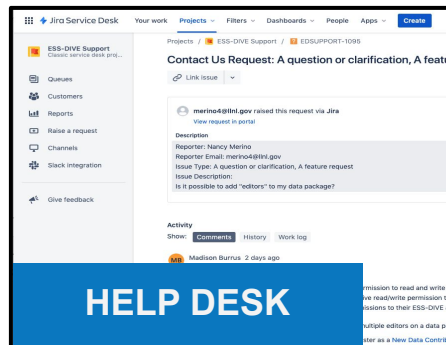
Jira Service Desk Your work Projects Filters Dashboards People Apps Create

ESS-DIVE Support
Classic service desk proj...

Queues
Customers
Reports
Raise a request
Channels
Slack integration

Give feedback

Projects / ESS-DIVE Support / EDSUPPORT-1095

Contact Us Request: A question or clarification, A featu

Link issue

merino4@llnl.gov raised this request via Jira
View request in portal

Description
Reporter: Nancy Merino
Reporter Email: merino4@llnl.gov
Issue Type: A question or clarification, A feature request
Issue Description:
Is it possible to add "editors" to my data package?

Activity
Show: Comments History Work log

MB Madison Burrus 2 days ago

HELP DESK

rmission to read and write
ve read/write permission t
issions to their ESS-DIVE
ultiple editors on a data p
ster as a New Data Contrib